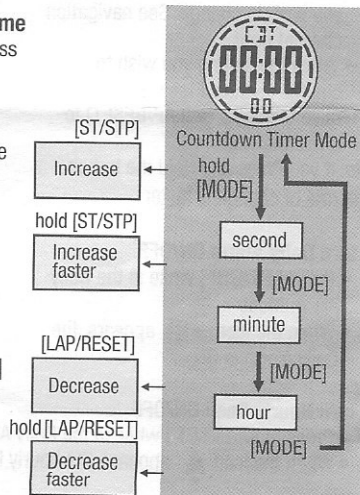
me
ss

e

[ST/STP]

Increase

hold [ST/STP]

Increase faster

[LAP/RESET]

Decrease

hold [LAP/RESET]

Decrease faster

CDT
00:00
00

Countdown Timer Mode

hold [MODE]

second

[MODE]

minute

[MODE]

hour

[MODE]